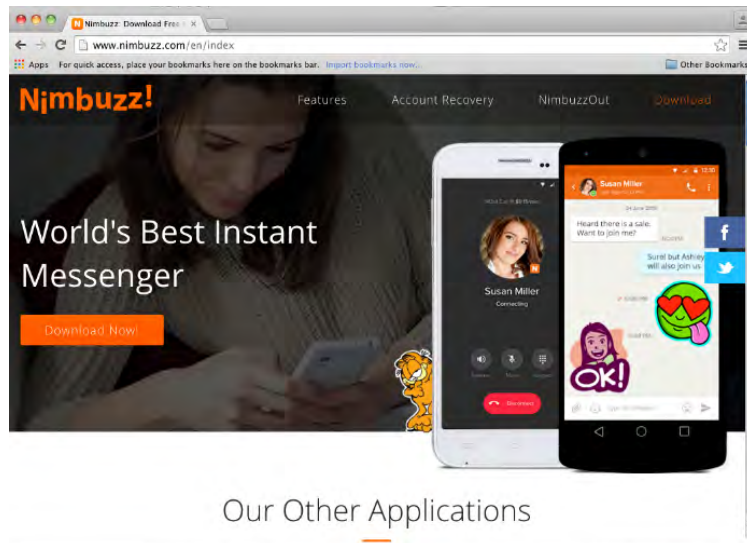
Nimbuzz: Download Free

www.nimbuzz.com/en/index

Apps For quick access, place your bookmarks here on the bookmarks bar. Import bookmarks now...

Other Bookmarks

Nimbuzz!

Features Account Recovery NimbuzzOut Download

World's Best Instant Messenger

Download Now!

f

Susan Miller

Connecting

Susan Miller

Heard there is a sale. Want to join me?

Sure! but Ashley will also join us

OK!

Our Other Applications